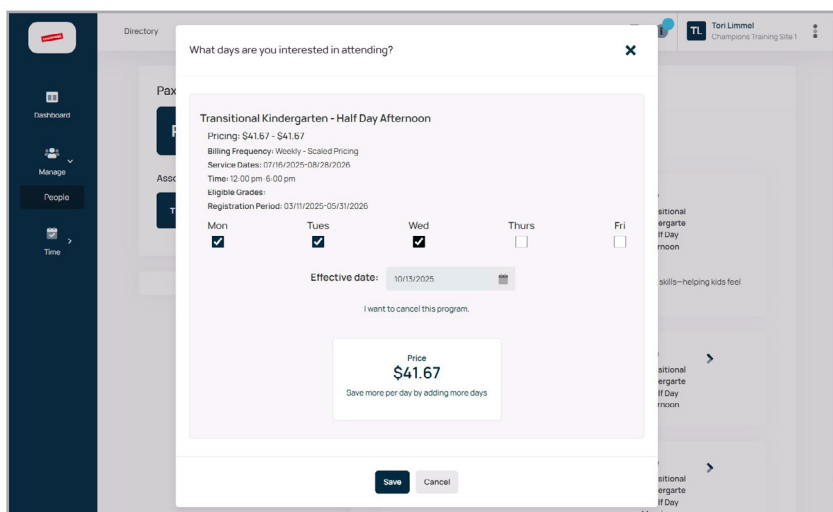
Directory

TL Tori Limmel
Champions Training Site 1

Dashboard

Manage

People

Time

Pax

Asso

What days are you interested in attending?

Transitional Kindergarten - Half Day Afternoon

Pricing: $41.67 - $41.67

Billing Frequency: Weekly - Scaled Pricing

Service Dates: 07/16/2025-08/28/2026

Time: 12:00 pm-6:00 pm

Eligible Grades:

Registration Period: 03/11/2025-05/31/2026

| Mon | Tues | Wed | Thurs | Fri |
|---|---|---|---|---|
| ☑ | ☑ | ☑ | ☐ | ☐ |

Effective date: 10/13/2025

I want to cancel this program.

Price
$41.67
Save more per day by adding more days

Save Cancel

sitional
ergarte
lf Day
rnoon

skills—helping kids feel

sitional
ergarte
lf Day
rnoon

sitional
ergarte
lf Day